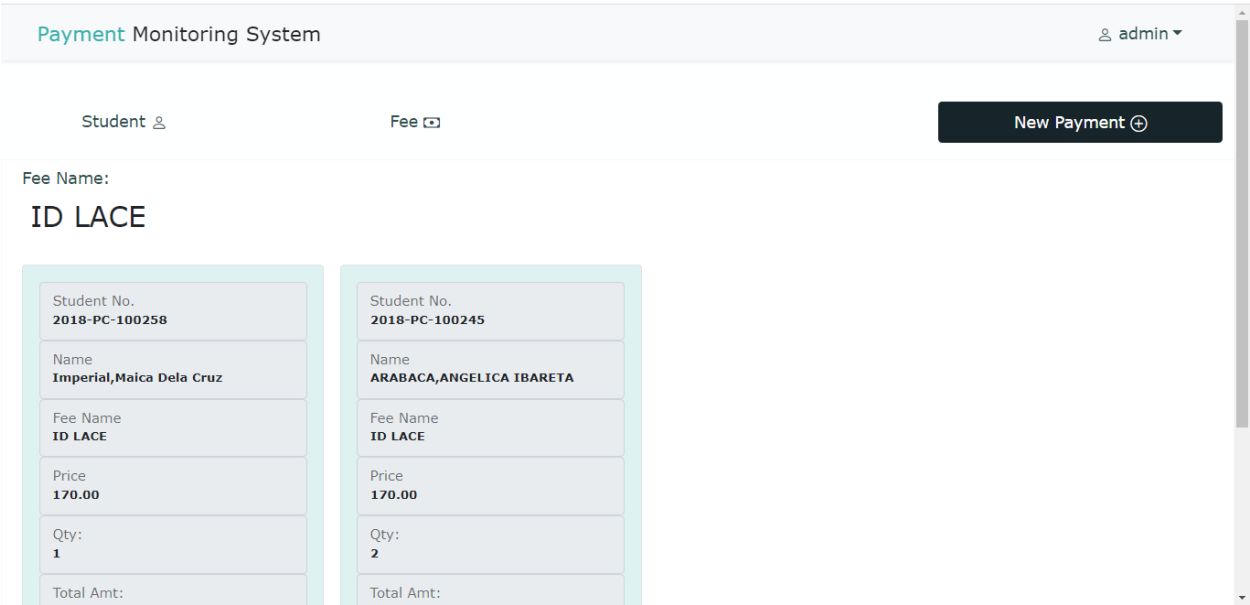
Payment Monitoring System

admin

Student

Fee

New Payment

Fee Name:

ID LACE

Student No.
2018-PC-100258

Name
Imperial,Maica Dela Cruz

Fee Name
ID LACE

Price
170.00

Qty:
1

Total Amt:

Student No.
2018-PC-100245

Name
ARABACA,ANGELICA IBARETA

Fee Name
ID LACE

Price
170.00

Qty:
2

Total Amt: